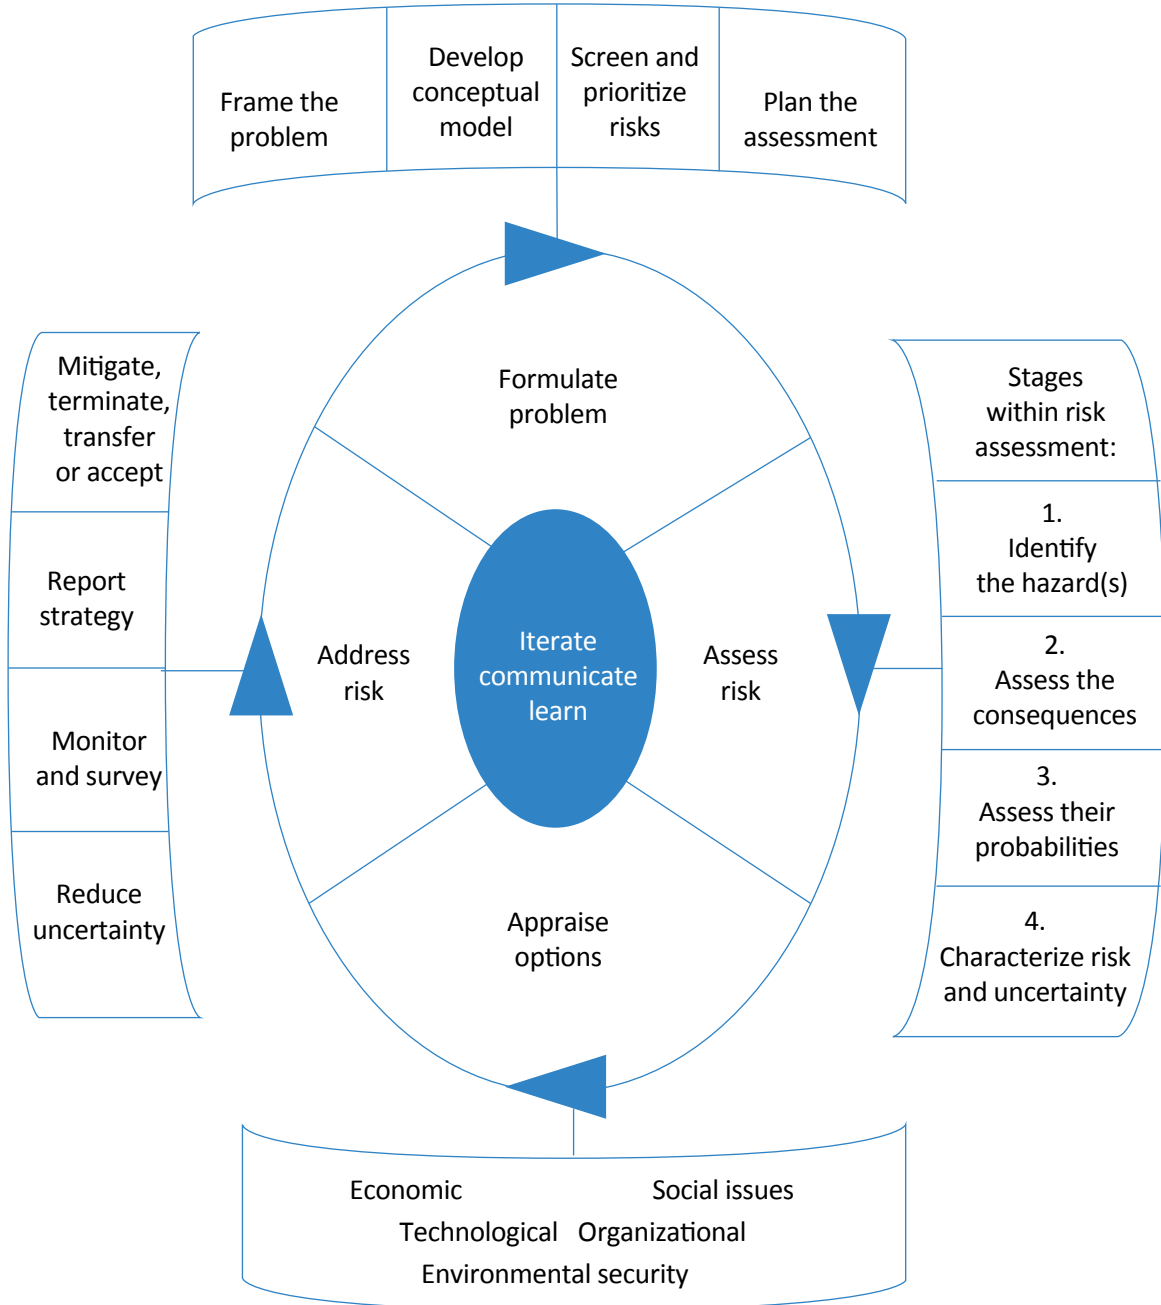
Frame the problem

Develop conceptual model

Screen and prioritize risks

Plan the assessment

Mitigate, terminate, transfer or accept

Report strategy

Monitor and survey

Reduce uncertainty

Formulate problem

Address risk

Iterate communicate learn

Assess risk

Appraise options

Stages within risk assessment:

1. Identify the hazard(s)

2. Assess the consequences

3. Assess their probabilities

4. Characterize risk and uncertainty

Economic

Social issues

Technological

Organizational

Environmental security